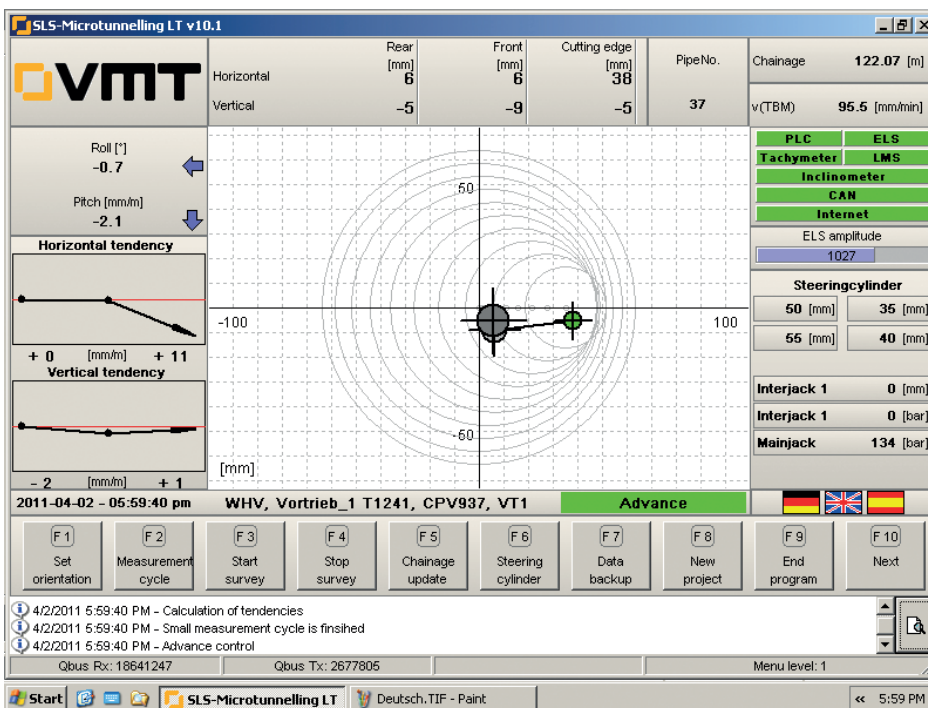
SLS-Microtunnelling LT v10.1

VMT

| | Rear [mm] | Front [mm] | Cutting edge [mm] | PipeNo. |
|---|---|---|---|---|
| Horizontal | 6 | 6 | 38 | |
| Vertical | -5 | -9 | -5 | 37 |

Chainage 122.07 [m]
v(TBM) 95.5 [mm/min]

Roll [°]
-0.7

Pitch [mm/m]
-2.1

Horizontal tendency
+ 0 [mm/m] + 11

Vertical tendency
- 2 [mm/m] + 1

50
-100
100
-50
[mm]

PLC
ELS
Tachymeter
LMS
Inclinometer
CAN
Internet

ELS amplitude
1027

Steeringcylinder
50 [mm] 35 [mm]
55 [mm] 40 [mm]

Interjack 1 0 [mm]
Interjack 1 0 [bar]
Mainjack 134 [bar]

2011-04-02 – 05:59:40 pm WHV, Vortrieb_1 T1241, CPV937, VT1 Advance

F1 Set orientation
F2 Measurement cycle
F3 Start survey
F4 Stop survey
F5 Chainage update
F6 Steering cylinder
F7 Data backup
F8 New project
F9 End program
F10 Next

4/2/2011 5:59:40 PM – Calculation of tendencies
4/2/2011 5:59:40 PM – Small measurement cycle is finsihed
4/2/2011 5:59:40 PM – Advance control

Qbus Rx: 18641247 Qbus Tx: 2677805 Menu level: 1

Start SLS-Microtunnelling LT Deutsch.TIF - Paint « 5:59 PM